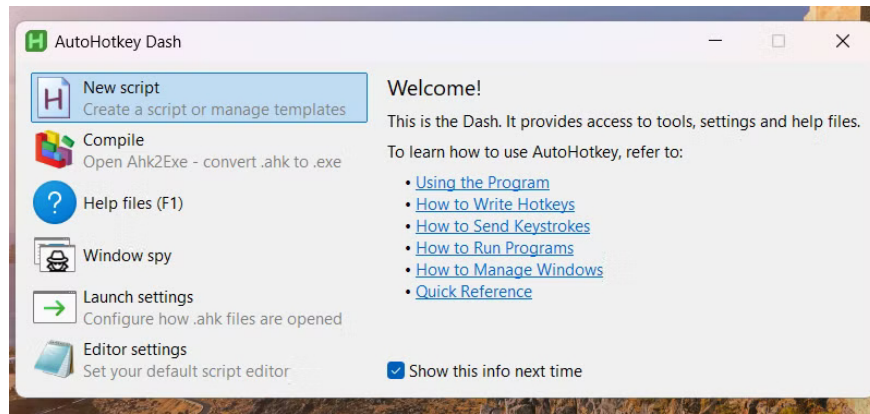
AutoHotkey Dash

New script
Create a script or manage templates

Compile
Open Ahk2Exe - convert .ahk to .exe

Help files (F1)

Window spy

Launch settings
Configure how .ahk files are opened

Editor settings
Set your default script editor

Welcome!

This is the Dash. It provides access to tools, settings and help files.

To learn how to use AutoHotkey, refer to:

• Using the Program
• How to Write Hotkeys
• How to Send Keystrokes
• How to Run Programs
• How to Manage Windows
• Quick Reference

Show this info next time